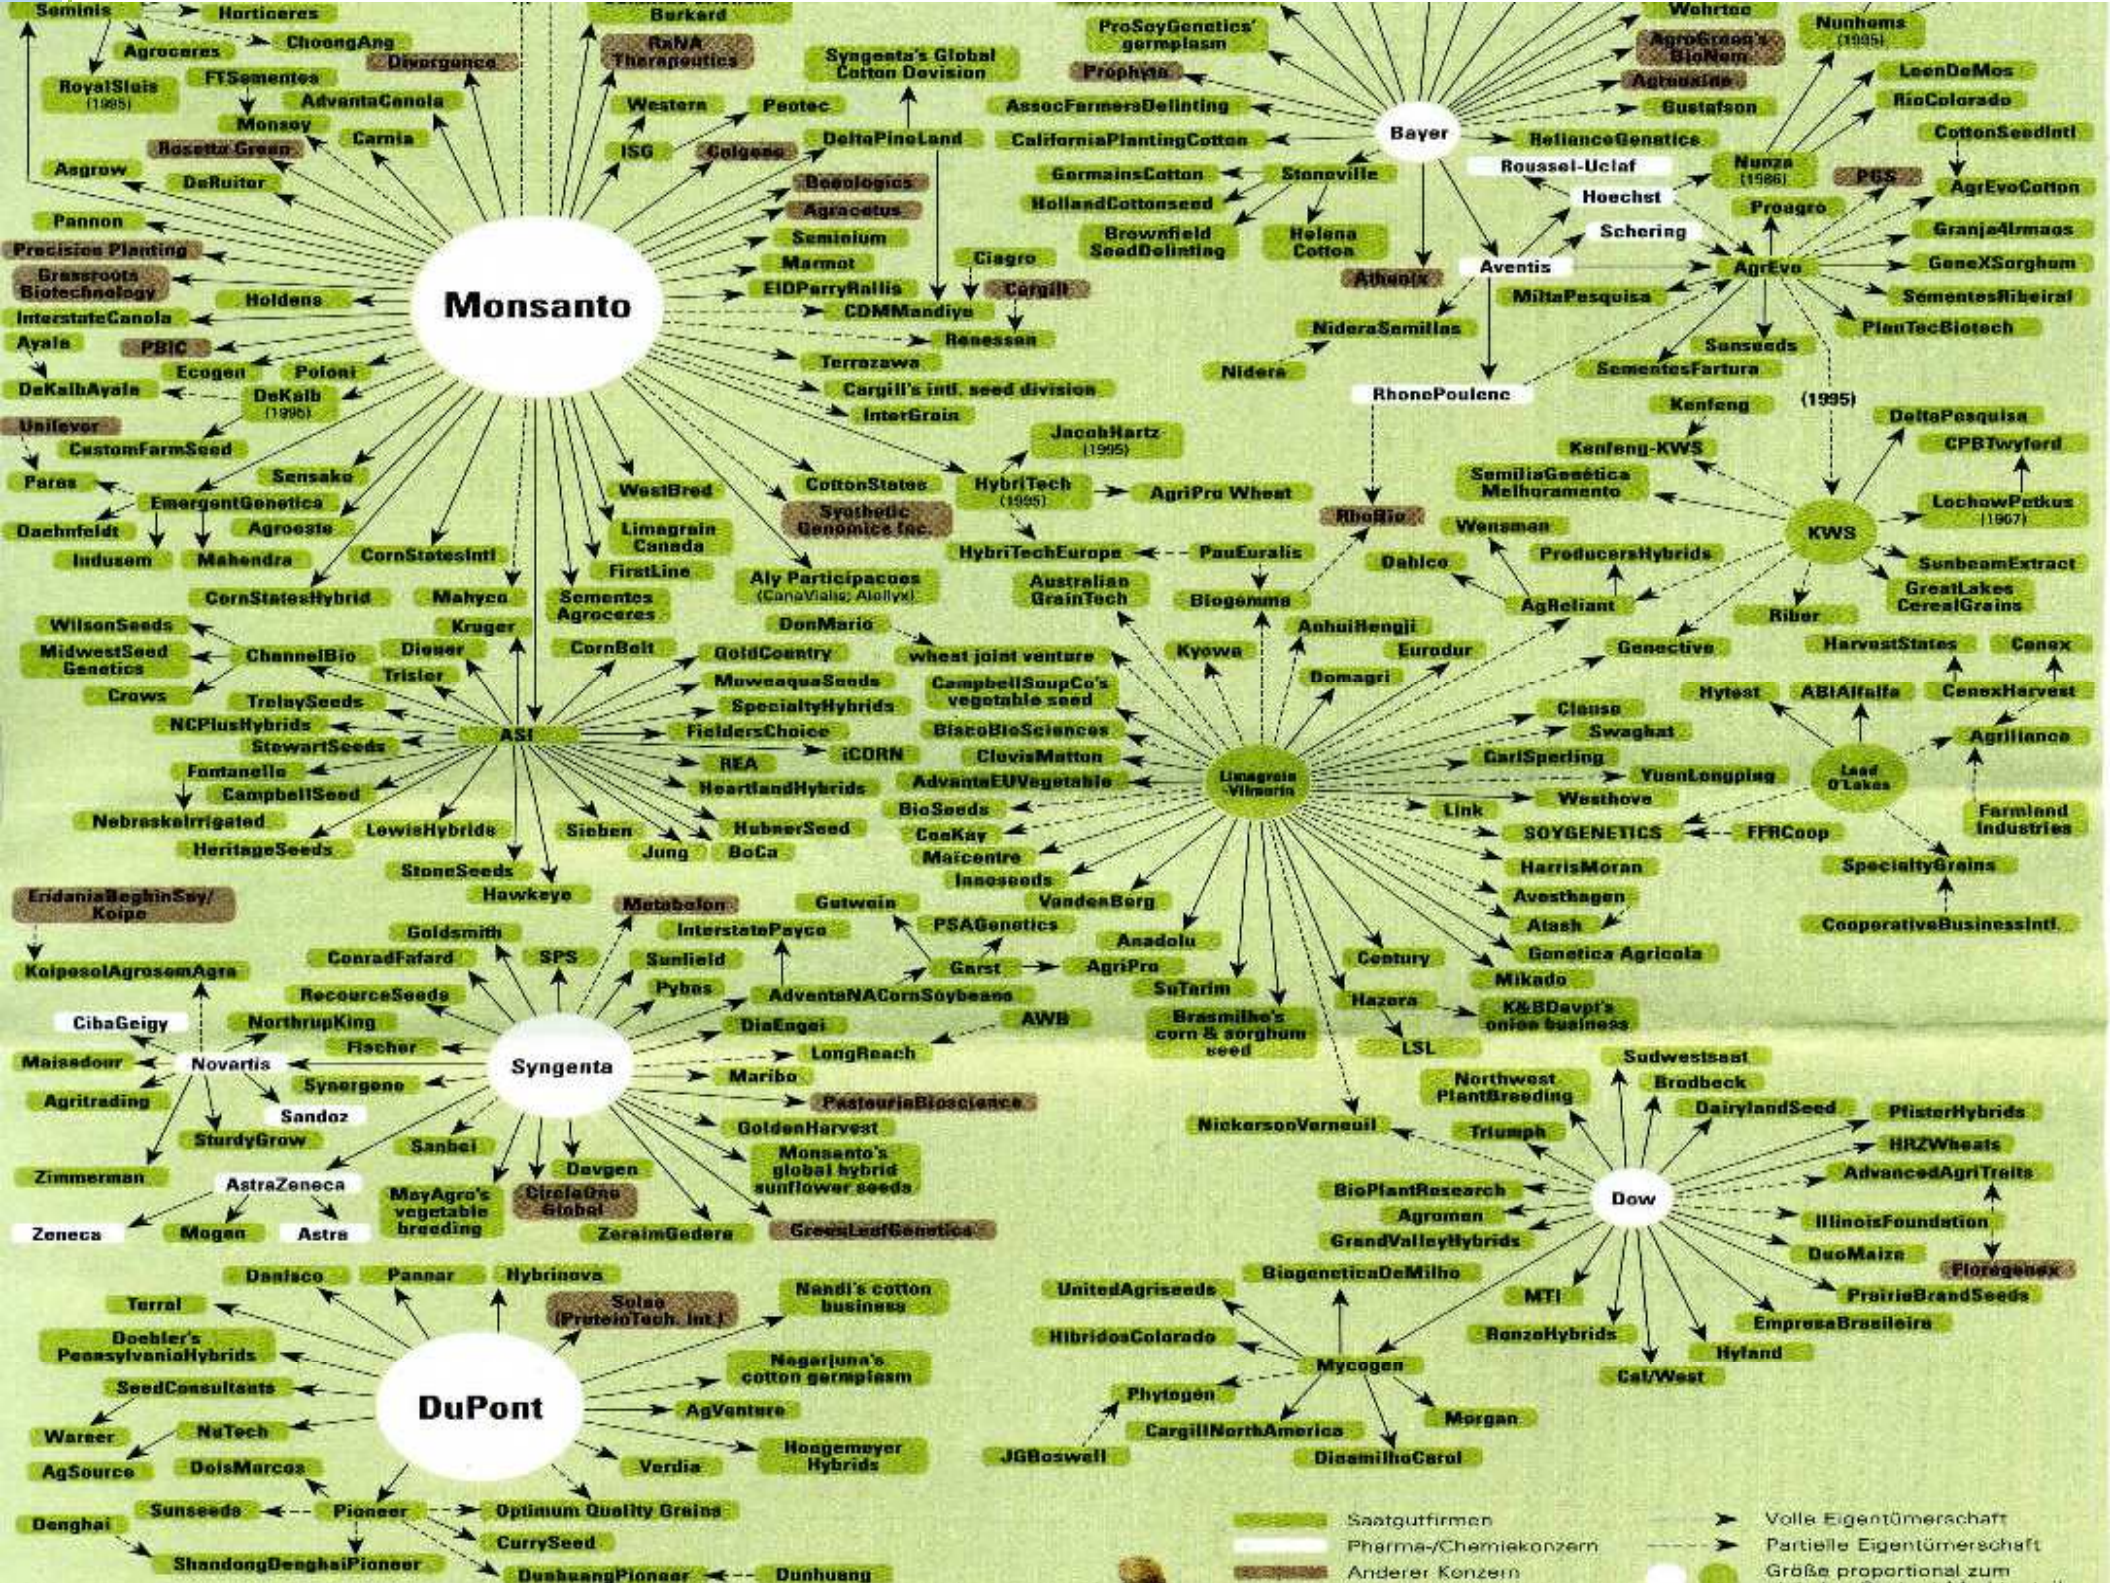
Seminis
Horticeres
Agroceres
ChoongAng
RoyalSluis (1995)
Divergence
FTSementes
AdvantaCanola
Monsoy
Carnia
Rosetta Green
Asgrow
DeRuiter
Pannon
Precision Planting
Grassroots Biotechnology
Holdens
InterstateCanola
Ayala
PBIC
Ecogen
Poloni
DeKalbAyala
DeKalb (1995)
Unilever
CustomFarmSeed
Paras
Sensako
EmergentGenetics
Daehnfeldt
Agroeste
Indusem
Mahendra
CornStatesIntl
CornStatesHybrid
Mahyco
WilsonSeeds
Kruger
MidwestSeed Genetics
ChannelBio
Dieser
Crows
Trisler
TrelaySeeds
NCPlusHybrids
StewartSeeds
Fontanelle
CampbellSeed
NebraskaIrrigated
LewisHybrids
HeritageSeeds
Burkard
RaNA Therapeutics
Western
Peotec
ISG
Gelgene
Syngenta's Global Cotton Division
DeltaPineLand
Beeologics
Agracetus
Semiolum
Marmot
EIDParryRallis
CDMMandiyo
Ciagro
Cargill
Renessen
Terrazawa
Cargill's intl. seed division
InterGrain
Monsanto
WestBred
CottonStates
Synthetic Genomics Inc.
Limagrain Canada
FirstLine
Sementes Agroceres
Aly Participacoes (CanaVialis; Alellyx)
CornBelt
DonMario
GoldCountry
MoweaquaSeeds
SpecialtyHybrids
FieldersChoice
ASI
REA
iCORN
HeartlandHybrids
Sieben
HubnerSeed
Jung
BoCa
StoneSeeds
Hawkeye
JacobHartz (1995)
HybriTech (1995)
AgriPro Wheat
HybriTechEurope
PauEuralis
Australian GrainTech
Biogemma
wheat joint venture
CampbellSoupCo's vegetable seed
BiscoBioSciences
ClovisMatton
AdvantaEUVegetable
BioSeeds
CeeKay
Maicentre
Innoseeds
VandenBerg
ProSoyGenetics' germplasm
Prophyta
AssocFarmersDelinting
CaliforniaPlantingCotton
GermainsCotton
HollandCottonseed
Brownfield SeedDelinting
Stoneville
Helena Cotton
Bayer
Athenix
NideraSemillas
Nidera
RhonePoulenc
Wohrtoo
AgroGreen's BioNem
Agrosalda
Gustafson
RelianceGenetics
Roussel-Uclaf
Hoechst
Schering
Aventis
MiltaPesquisa
Nunhems (1995)
LeenDeMos
RioColorado
CottonSeedIntl
Nunza (1986)
PGS
Proagro
AgrEvo
AgrEvoCotton
GranjaAlmaos
GeneXSorghum
SementesRibeiral
PlanTecBiotech
Sanseeds
SementesFartura
Kenfeng
(1995)
Kenfeng-KWS
SemiliaGenetica Melhoramento
KWS
DeltaPesquisa
CPBTwyford
LochowPetkus (1967)
SunbeamExtract
GreatLakes CerealGrains
Ribor
RhoBio
Dabico
Wensman
ProducersHybrids
AgReliant
AnhuiHengji
Eurodur
Kyowa
Domagri
Limagrain Vilmorin
Genective
HarvestStates
Cenex
Hytest
ABIAlfalfa
CenexHarvest
Clause
Swaghat
Agriliance
CarlSperling
YuanLongping
Land O'Lakes
Link
Westhove
Farmland Industries
SOYGENETICS
FFRCoop
HarrisMoran
SpecialtyGrains
Avesthagen
Atash
CooperativeBusinessIntl.
Genetica Agricola
Century
Mikado
Hazera
K&BDevpt's onion business
LSL
EridaniaBeghinSay/ Koipe
KoipesolAgrosemAgra
CibaGeigy
Maisadour
Novartis
Agritrading
Sandoz
Zimmerman
Zeneca
AstraZeneca
Mogen
Astre
Goldsmith
ConradFafard
SPS
RecourceSeeds
NorthrupKing
Fischer
Synergene
SturdyGrow
Sanbei
Syngenta
MayAgro's vegetable breeding
CircleOne Global
Devgen
ZeraimGedera
Metabolon
InterstatePayco
Sunfield
Pybas
DiaEngei
Maribo
Gutwein
PSAGenetics
Garst
AgriPro
AdventaNACornSoybeans
AWB
LongReach
Anadolu
SuTarim
Brasmilho's corn & sorghum seed
PasteuriaBioscience
GoldenHarvest
Monsanto's global hybrid sunflower seeds
GreenLeafGenetics
Sudwestsaat
Brodbeck
Northwest PlantBreeding
DairylandSeed
PfisterHybrids
NickersonVerneuil
Triumph
HRZWheats
AdvancedAgriTraits
BioPlantResearch
Dow
Agromen
GrandValleyHybrids
IllinoisFoundation
DuoMaize
BiogeneticaDeMilho
Floregenex
PrairieBrandSeeds
MTI
UnitedAgriseeds
HibridosColorado
RenzeHybrids
EmpresaBrasileira
Mycogen
Hyland
Cal/West
Phytogen
Morgan
CargillNorthAmerica
JGBoswell
DinamilhoCarol
Denisco
Pannar
Hybrinova
Solae (ProteinTech. Int.)
Nandi's cotton business
Terral
Doebler's PennsylvaniaHybrids
DuPont
Nagarjuna's cotton germplasm
SeedConsultants
AgVenture
Wareer
NuTech
AgSource
DoisMarcos
Verdia
Hoegemeyer Hybrids
Denghai
Sunseeds
Pioneer
Optimum Quality Grains
CurrySeed
ShandongDenghaiPioneer
DunhuangPioneer
Dunhuang
Saatgutfirmen
Pharma-/Chemiekonzern
Anderer Konzern
Volle Eigentümerschaft
Partielle Eigentümerschaft
Größe proportional zum